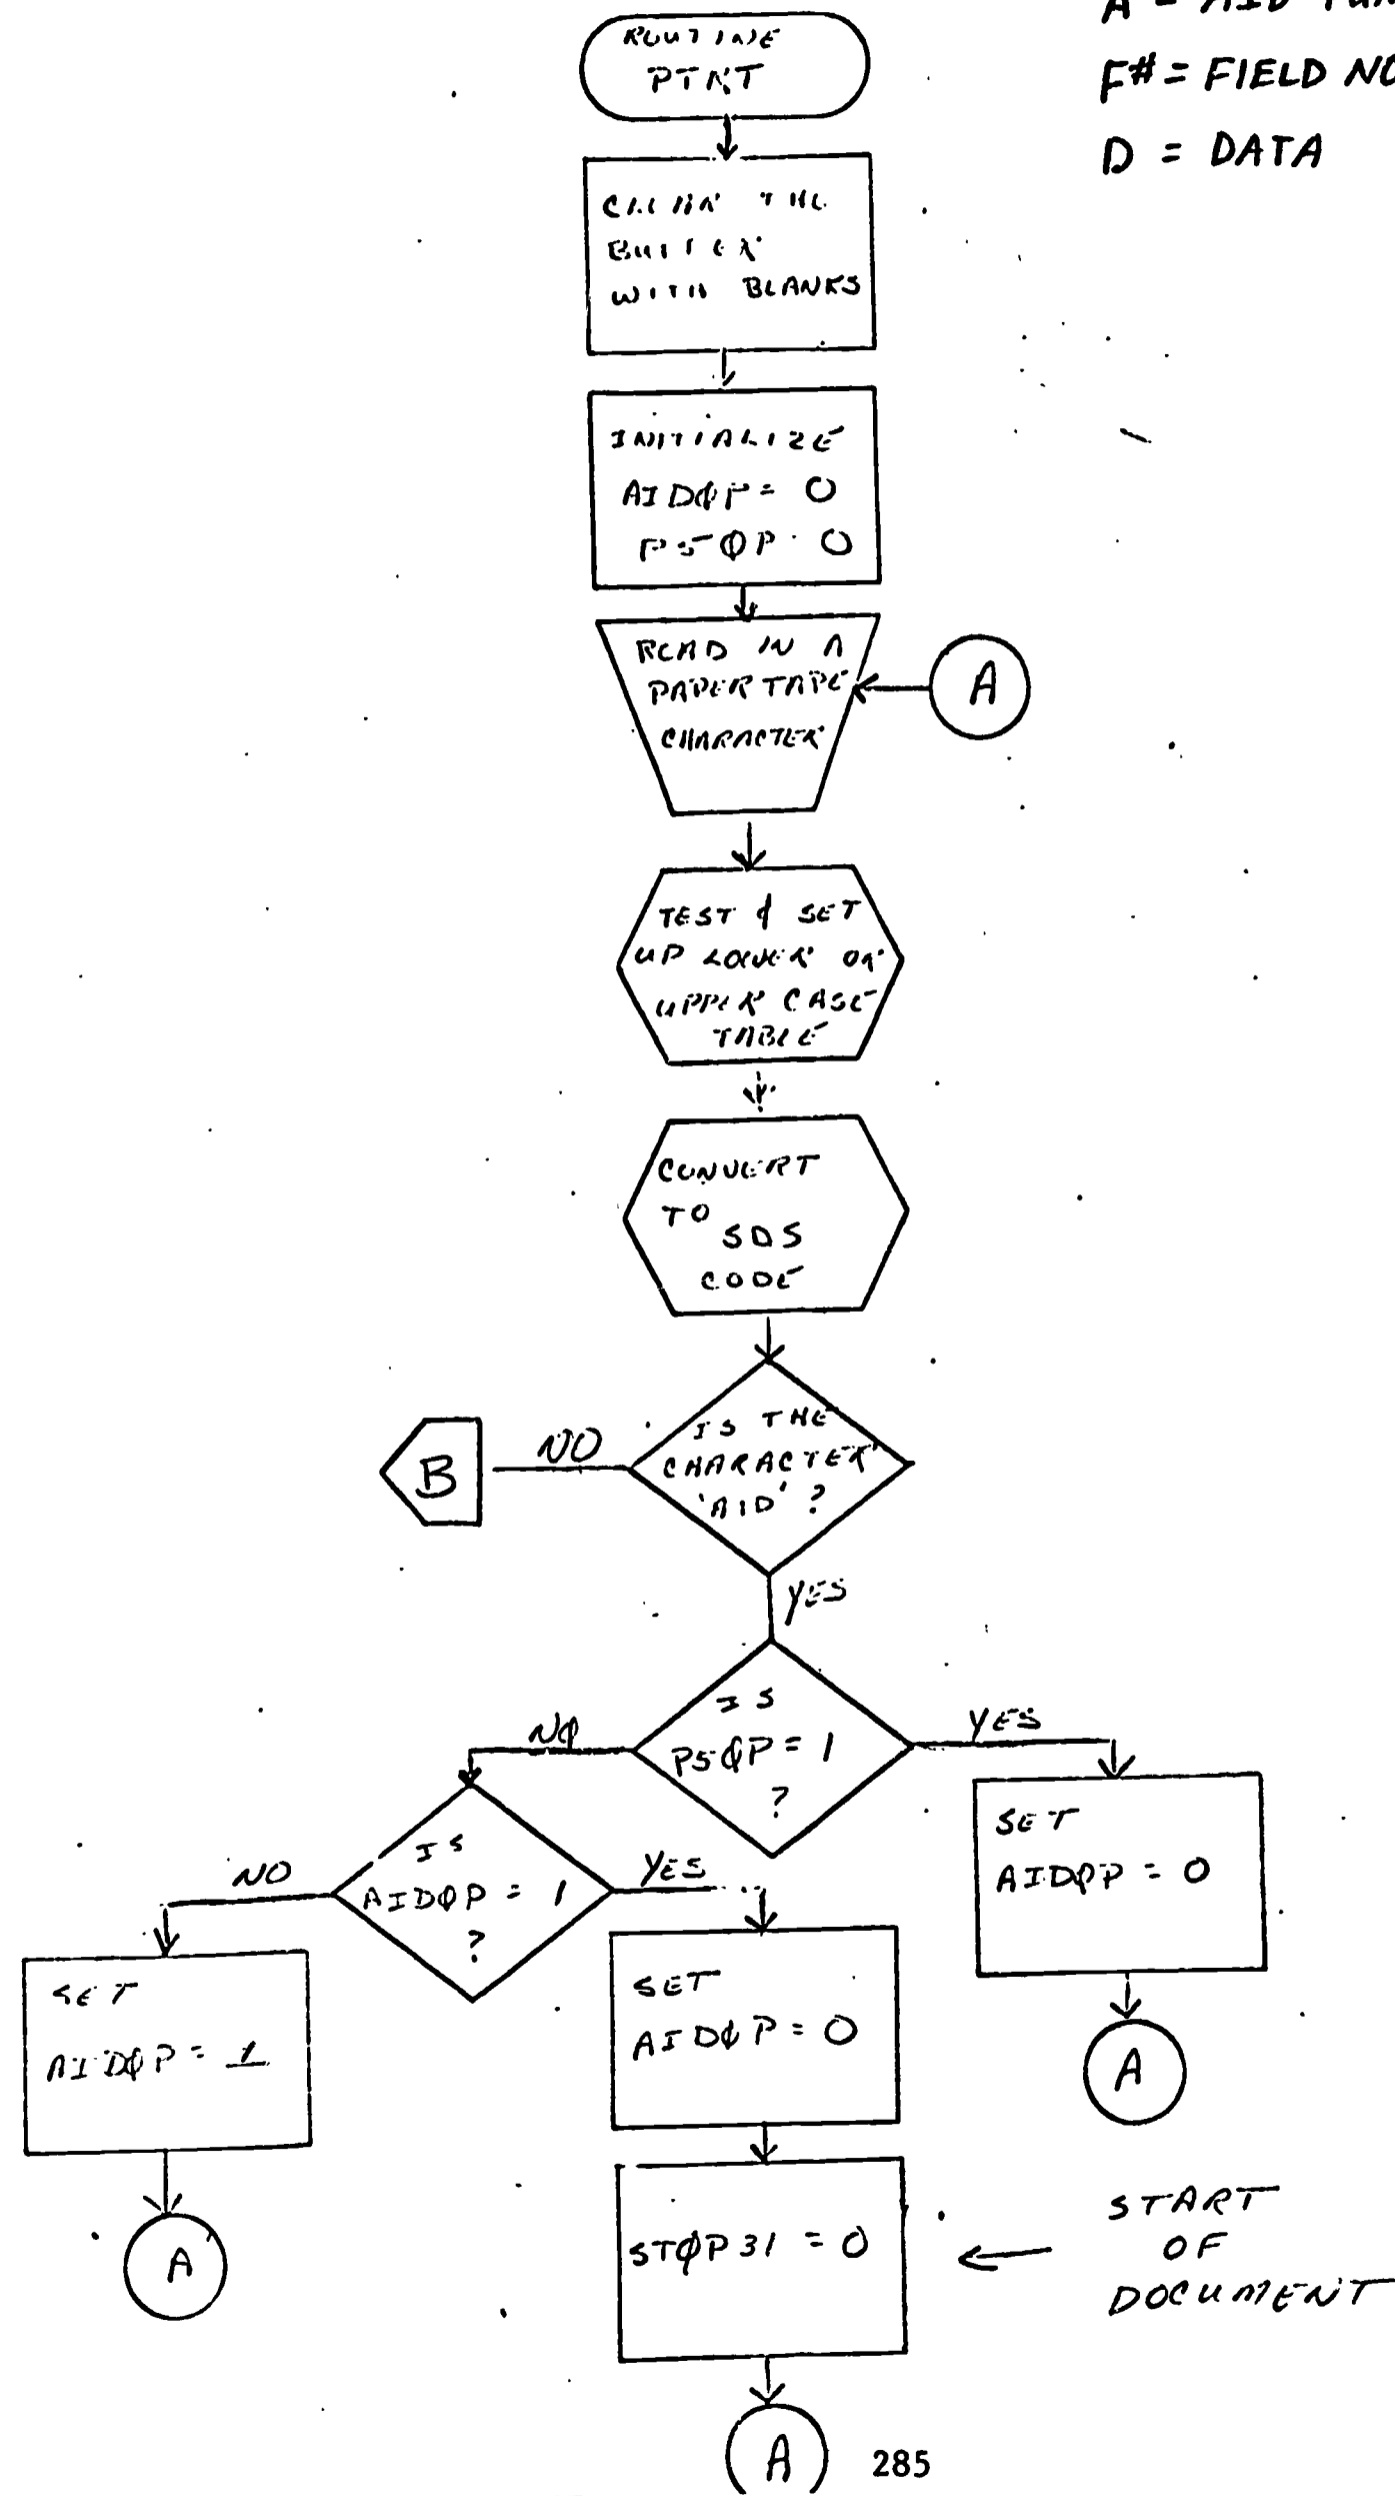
A = AID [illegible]
F# = FIELD N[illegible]
D = DATA

ROUTINE PTNT

CLEAR THE BUFFER WITH BLANKS

INITIALIZE AIDØP = 0 PSØP = 0

READ IN A PAPER TAPE CHARACTER

A

TEST & SET UP LOWER OR UPPER CASE TABLE

CONVERT TO SDS CODE

IS THE CHARACTER 'AID' ?

NO

B

YES

IS PSØP = 1 ?

NØ

YES

SET AIDØP = 0

A

IS AIDØP = 1 ?

NO

YES

SET AIDØP = 1

A

SET AIDØP = 0

STØP31 = 0

START OF DOCUMENT

A

285